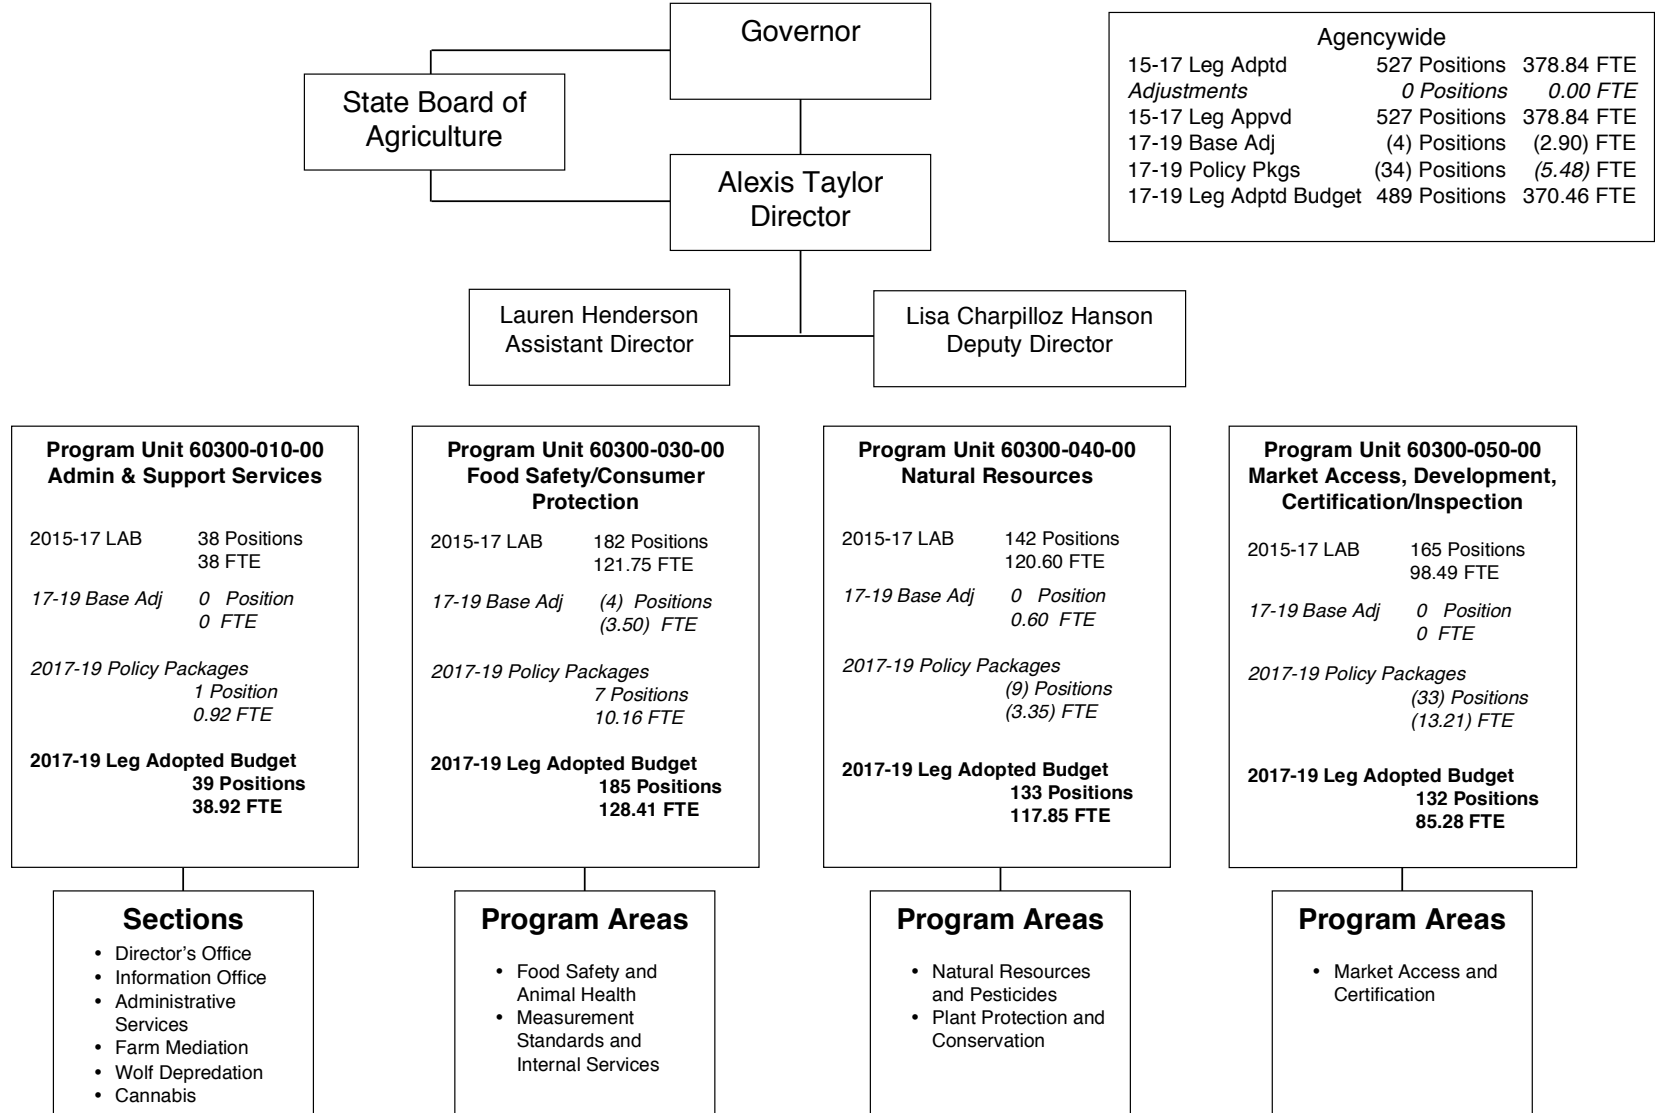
Governor

State Board of Agriculture

Alexis Taylor
Director

Agencywide

| | | |
|---|---|---|
| 15-17 Leg Adptd | 527 Positions | 378.84 FTE |
| *Adjustments* | *0 Positions* | *0.00 FTE* |
| 15-17 Leg Appvd | 527 Positions | 378.84 FTE |
| 17-19 Base Adj | (4) Positions | (2.90) FTE |
| 17-19 Policy Pkgs | (34) Positions | *(5.48)* FTE |
| 17-19 Leg Adptd Budget | 489 Positions | 370.46 FTE |

Lauren Henderson
Assistant Director

Lisa Charpilloz Hanson
Deputy Director

**Program Unit 60300-010-00**
**Admin & Support Services**

2015-17 LAB 38 Positions
38 FTE

*17-19 Base Adj 0 Position*
*0 FTE*

*2017-19 Policy Packages*
*1 Position*
*0.92 FTE*

**2017-19 Leg Adopted Budget**
**39 Positions**
**38.92 FTE**

**Program Unit 60300-030-00**
**Food Safety/Consumer Protection**

2015-17 LAB 182 Positions
121.75 FTE

*17-19 Base Adj (4) Positions*
*(3.50) FTE*

*2017-19 Policy Packages*
*7 Positions*
*10.16 FTE*

**2017-19 Leg Adopted Budget**
**185 Positions**
**128.41 FTE**

**Program Unit 60300-040-00**
**Natural Resources**

2015-17 LAB 142 Positions
120.60 FTE

*17-19 Base Adj 0 Position*
*0.60 FTE*

*2017-19 Policy Packages*
*(9) Positions*
*(3.35) FTE*

**2017-19 Leg Adopted Budget**
**133 Positions**
**117.85 FTE**

**Program Unit 60300-050-00**
**Market Access, Development, Certification/Inspection**

2015-17 LAB 165 Positions
98.49 FTE

*17-19 Base Adj 0 Position*
*0 FTE*

*2017-19 Policy Packages*
*(33) Positions*
*(13.21) FTE*

**2017-19 Leg Adopted Budget**
**132 Positions**
**85.28 FTE**

**Sections**
• Director's Office
• Information Office
• Administrative Services
• Farm Mediation
• Wolf Depredation
• Cannabis

**Program Areas**
• Food Safety and Animal Health
• Measurement Standards and Internal Services

**Program Areas**
• Natural Resources and Pesticides
• Plant Protection and Conservation

**Program Areas**
• Market Access and Certification